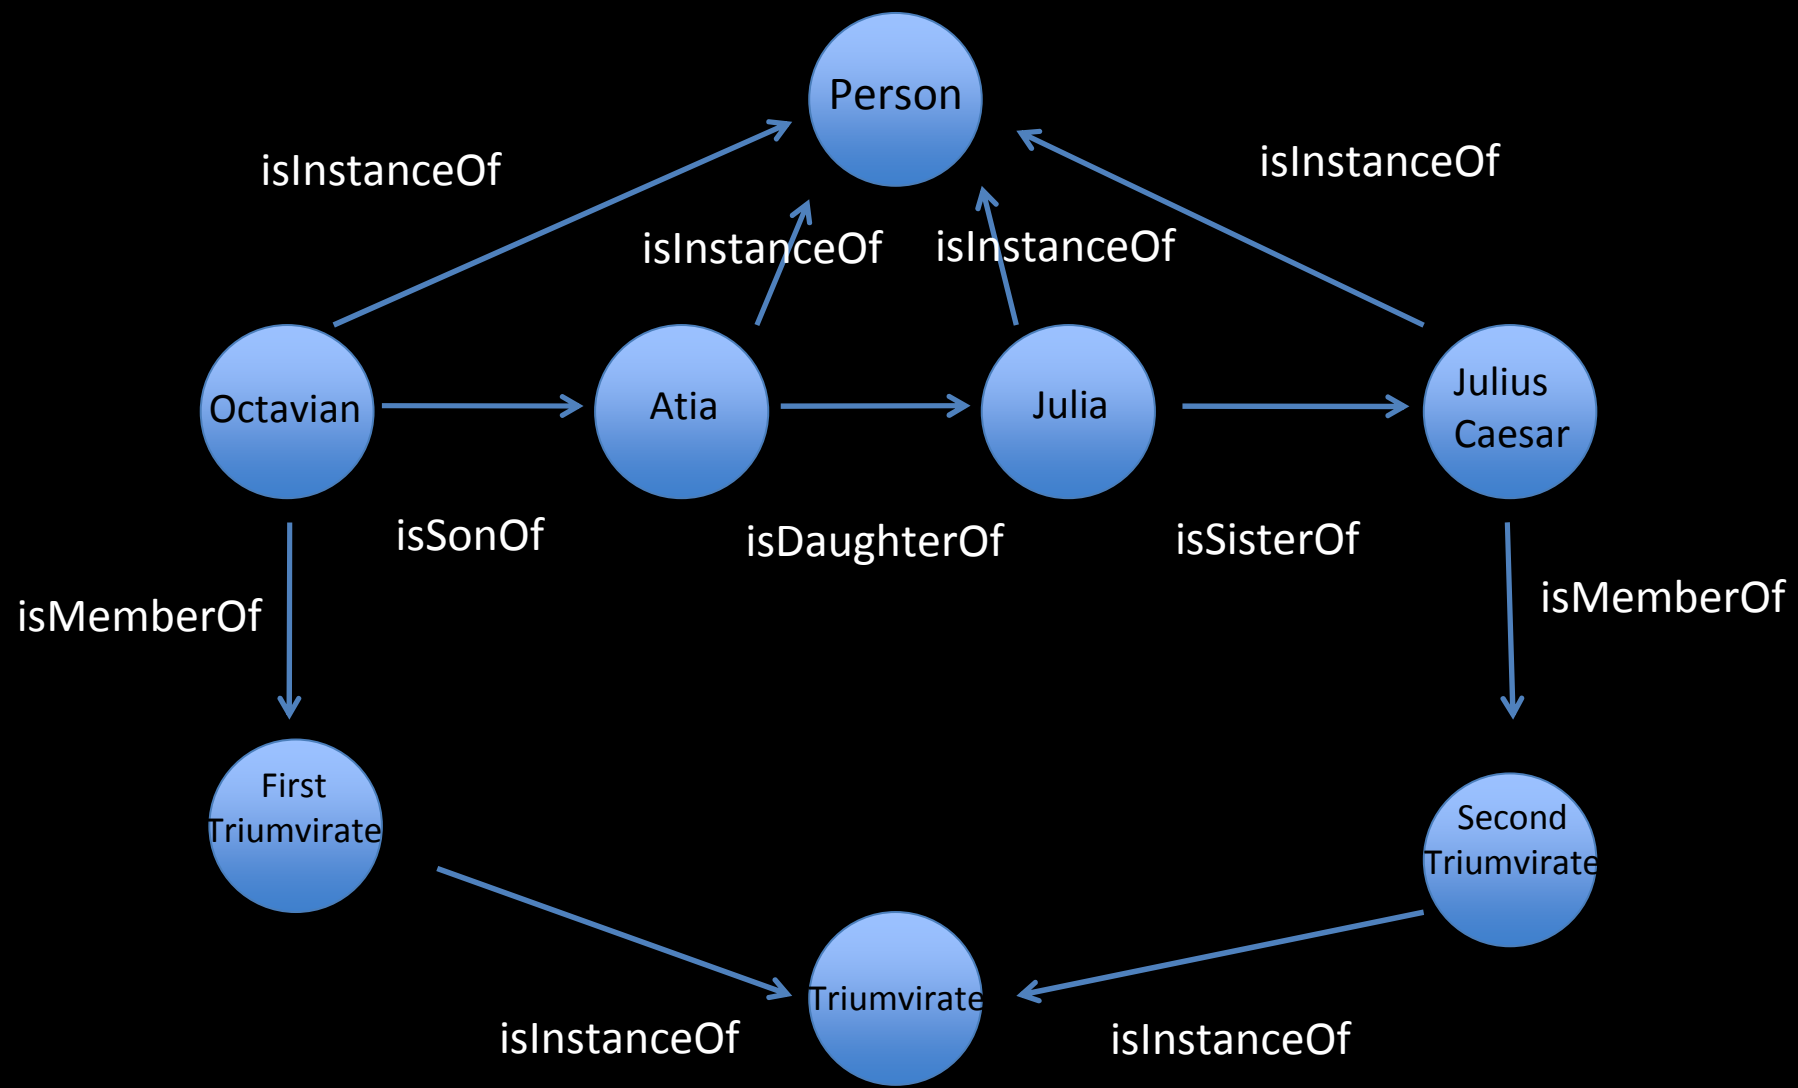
Person

isInstanceOf

isInstanceOf

isInstanceOf

isInstanceOf

Octavian

Atia

Julia

Julius Caesar

isSonOf

isDaughterOf

isSisterOf

isMemberOf

isMemberOf

First Triumvirate

Second Triumvirate

Triumvirate

isInstanceOf

isInstanceOf